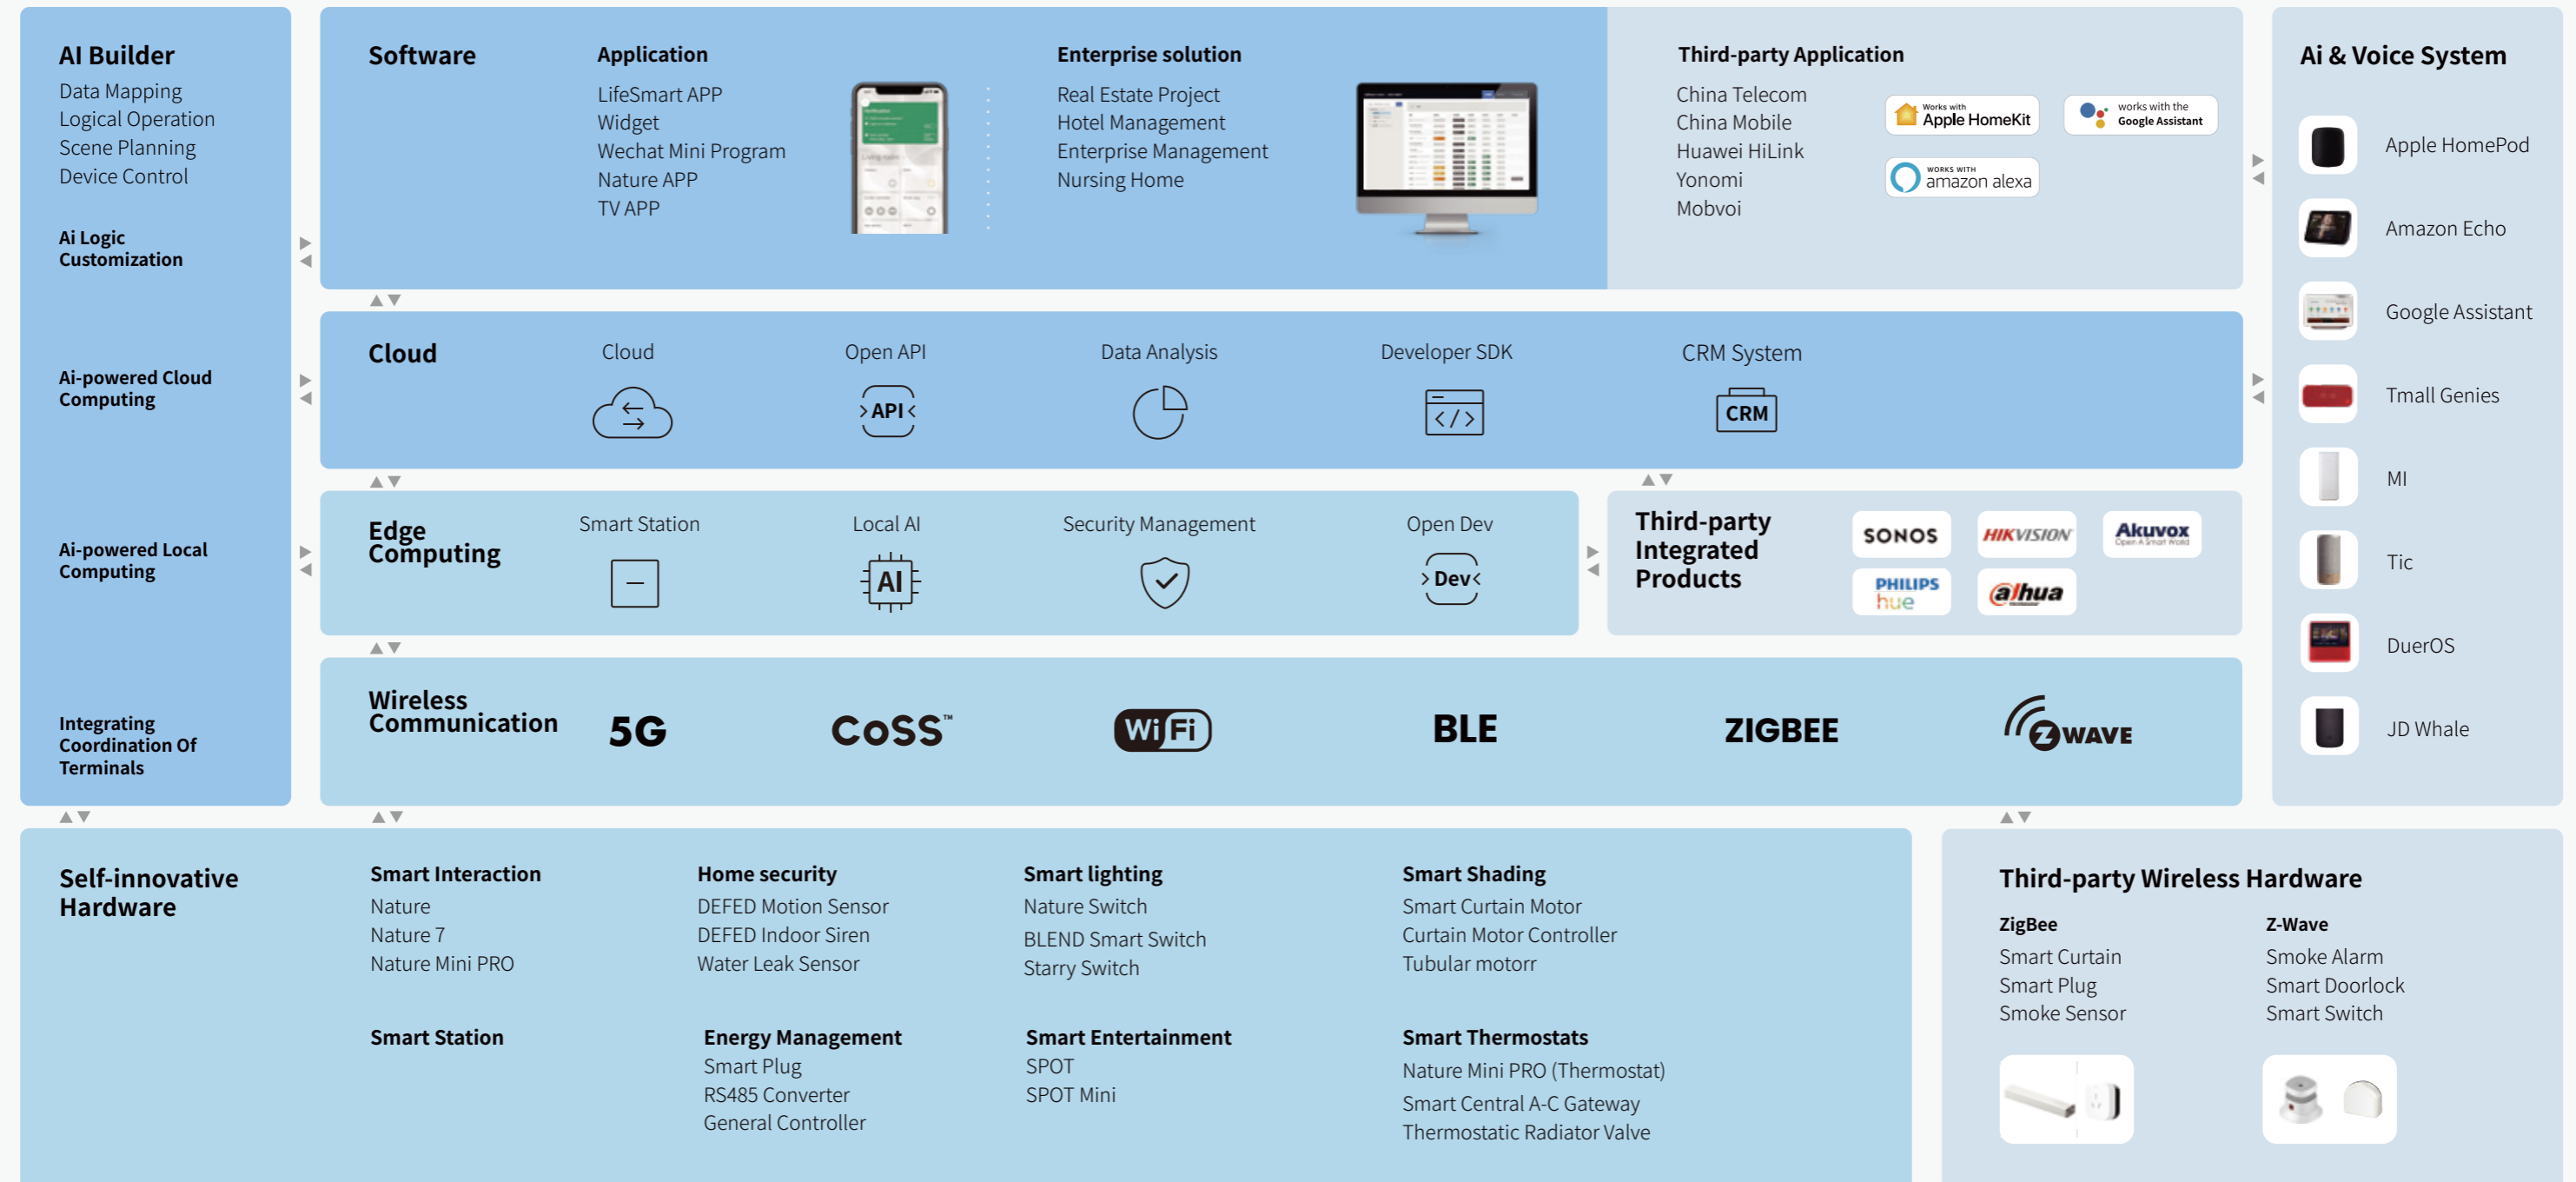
AI Builder
Data Mapping
Logical Operation
Scene Planning
Device Control

Ai Logic Customization

Ai-powered Cloud Computing

Ai-powered Local Computing

Integrating Coordination Of Terminals

Software

Application
LifeSmart APP
Widget
Wechat Mini Program
Nature APP
TV APP

Enterprise solution
Real Estate Project
Hotel Management
Enterprise Management
Nursing Home

Third-party Application
China Telecom
China Mobile
Huawei HiLink
Yonomi
Mobvoi

Works with Apple HomeKit
works with the Google Assistant
WORKS WITH amazon alexa

Ai & Voice System
Apple HomePod
Amazon Echo
Google Assistant
Tmall Genies
MI
Tic
DuerOS
JD Whale

Cloud
Cloud
Open API
API
Data Analysis
Developer SDK
CRM System
CRM

Edge Computing
Smart Station
Local AI
AI
Security Management
Open Dev
Dev

Third-party Integrated Products
SONOS
HIKVISION
Akuvox
PHILIPS hue
alhua

Wireless Communication
5G
CoSS™
WiFi
BLE
ZIGBEE
ZWAVE

Self-innovative Hardware

Smart Interaction
Nature
Nature 7
Nature Mini PRO

Home security
DEFED Motion Sensor
DEFED Indoor Siren
Water Leak Sensor

Smart lighting
Nature Switch
BLEND Smart Switch
Starry Switch

Smart Shading
Smart Curtain Motor
Curtain Motor Controller
Tubular motorr

Smart Station

Energy Management
Smart Plug
RS485 Converter
General Controller

Smart Entertainment
SPOT
SPOT Mini

Smart Thermostats
Nature Mini PRO (Thermostat)
Smart Central A-C Gateway
Thermostatic Radiator Valve

Third-party Wireless Hardware
ZigBee
Smart Curtain
Smart Plug
Smoke Sensor

Z-Wave
Smoke Alarm
Smart Doorlock
Smart Switch